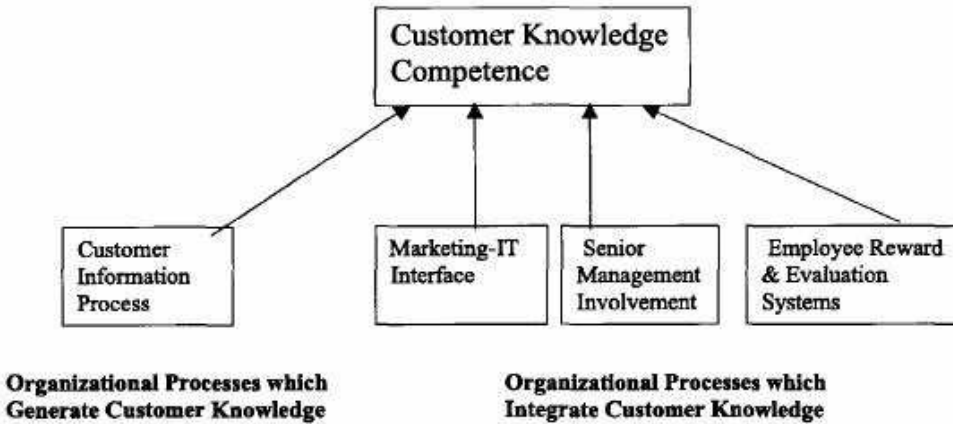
Customer Knowledge Competence

Customer Information Process

Marketing-IT Interface

Senior Management Involvement

Employee Reward & Evaluation Systems

Organizational Processes which Generate Customer Knowledge

Organizational Processes which Integrate Customer Knowledge